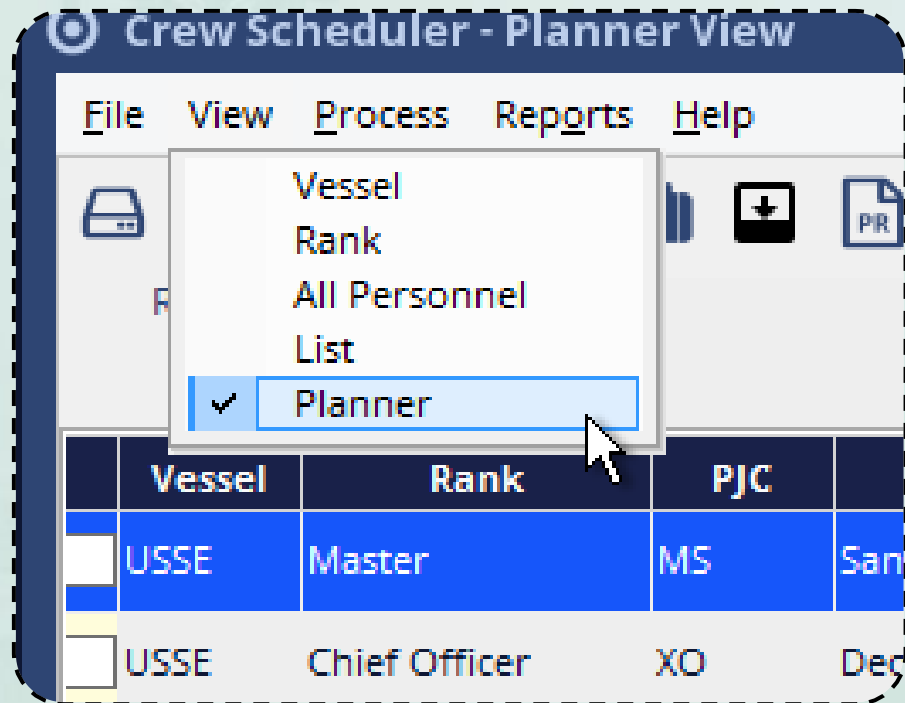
Crew Scheduler - Planner View

File View Process Reports Help

Vessel
Rank
All Personnel
List
✓ Planner

R

PR

| | Vessel | Rank | PJC | |
|---|---|---|---|---|
| | USSE | Master | MS | San |
| | USSE | Chief Officer | XO | Dec |